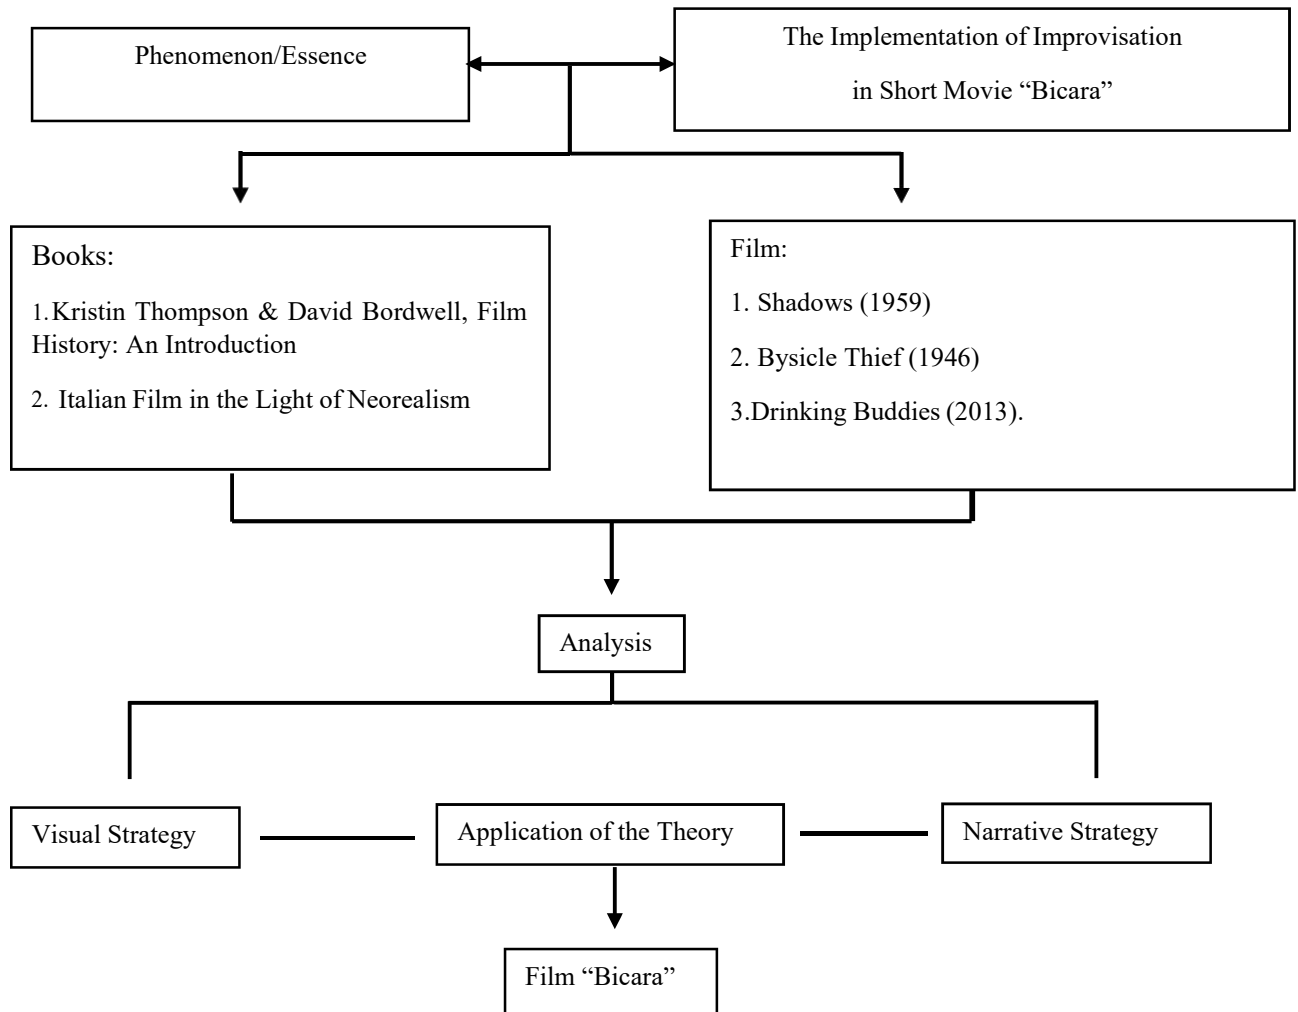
Phenomenon/Essence

The Implementation of Improvisation in Short Movie “Bicara”

Books:

1. Kristin Thompson & David Bordwell, Film History: An Introduction

2. Italian Film in the Light of Neorealism

Film:

1. Shadows (1959)

2. Bysicle Thief (1946)

3.Drinking Buddies (2013).

Analysis

Visual Strategy

Application of the Theory

Narrative Strategy

Film “Bicara”